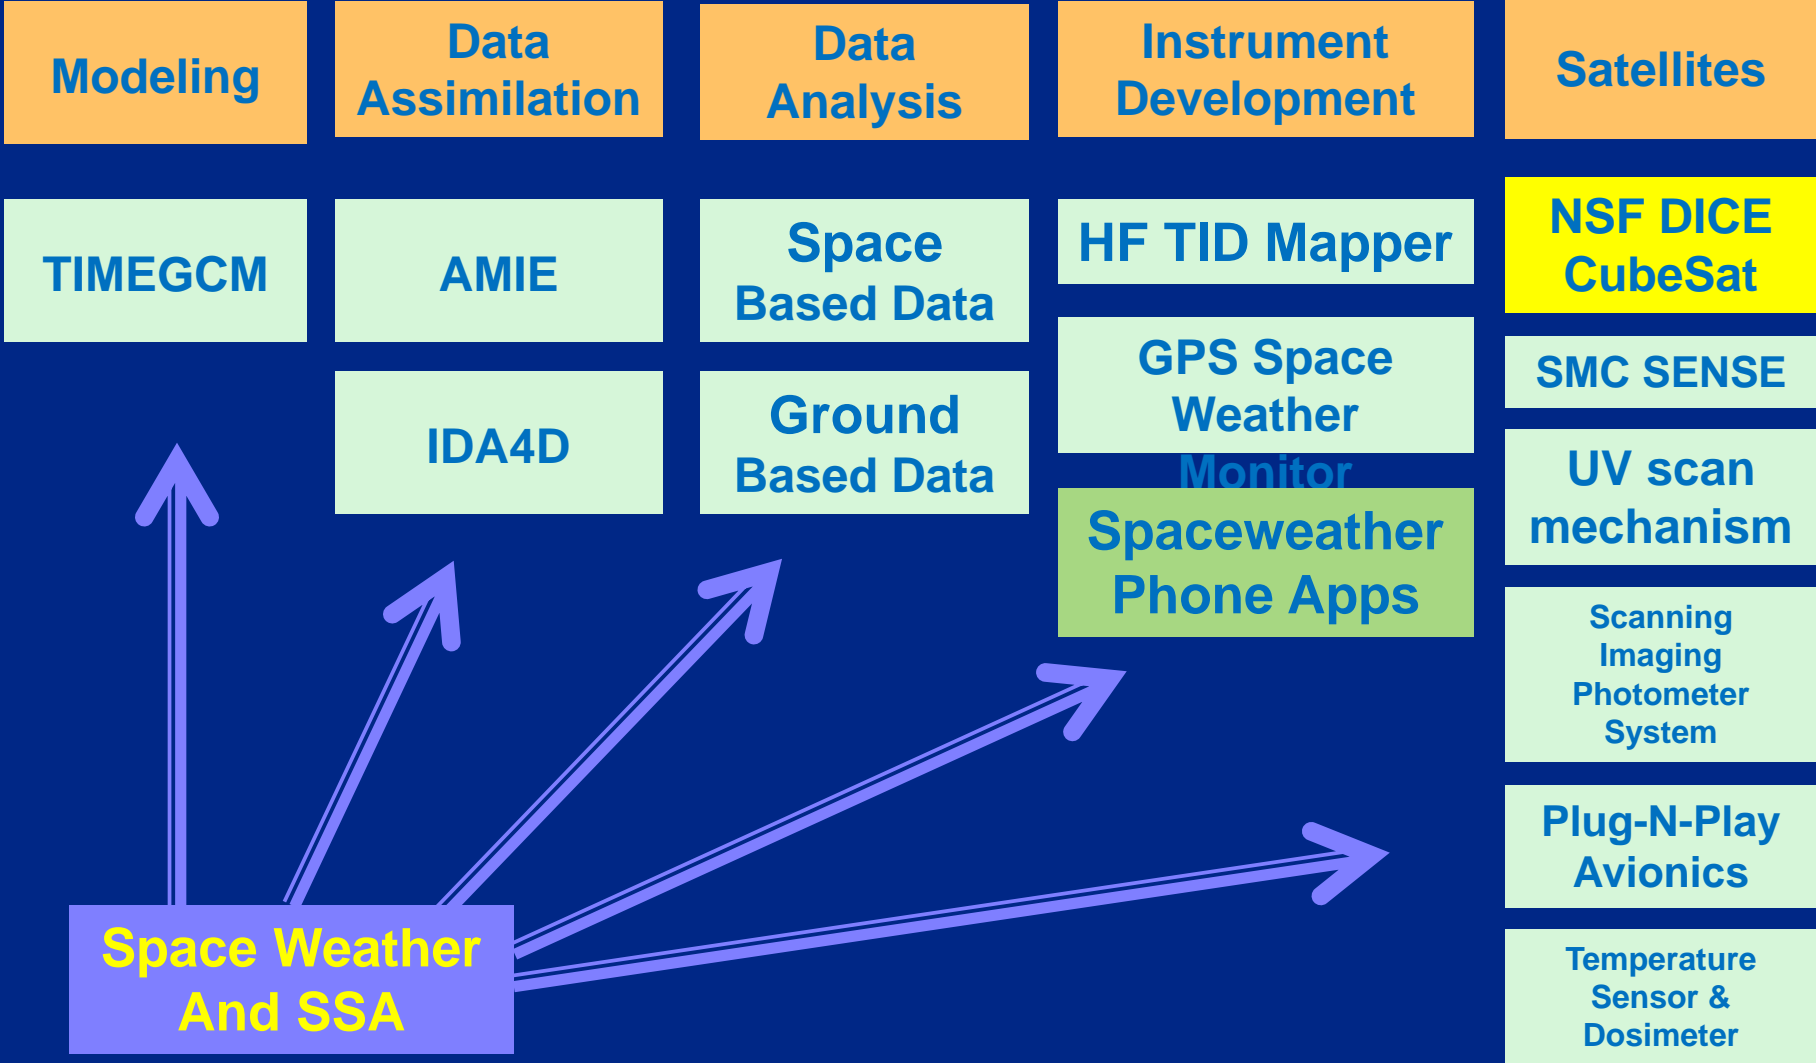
Modeling

Data Assimilation

Data Analysis

Instrument Development

Satellites

TIMEGCM

AMIE

Space Based Data

HF TID Mapper

NSF DICE CubeSat

SMC SENSE

IDA4D

Ground Based Data

GPS Space Weather Monitor

UV scan mechanism

Spaceweather Phone Apps

Scanning Imaging Photometer System

Plug-N-Play Avionics

Space Weather And SSA

Temperature Sensor & Dosimeter